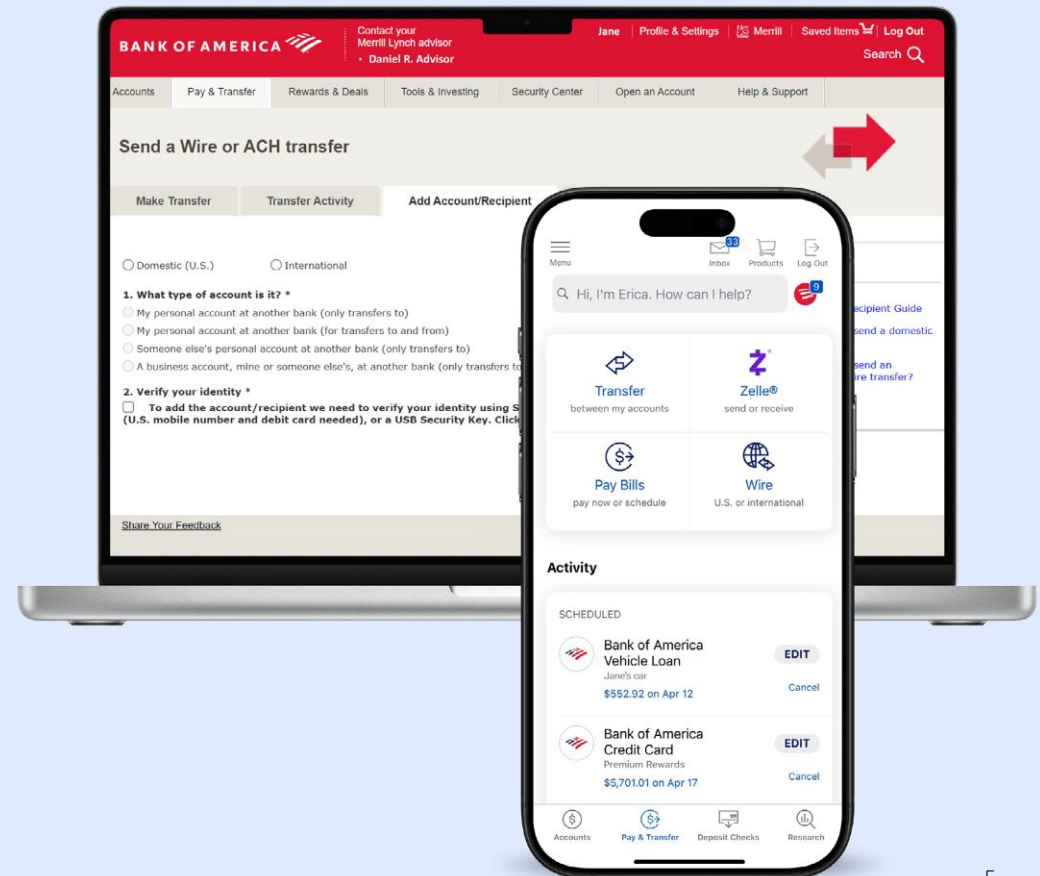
BANK OF AMERICA

Contact your Merrill Lynch advisor
› Daniel R. Advisor

Jane | Profile & Settings | Merrill | Saved Items | Log Out

Search

Accounts | Pay & Transfer | Rewards & Deals | Tools & Investing | Security Center | Open an Account | Help & Support

Send a Wire or ACH transfer

Make Transfer | Transfer Activity | Add Account/Recipient

Domestic (U.S.) International

1. What type of account is it? *

My personal account at another bank (only transfers to)

My personal account at another bank (for transfers to and from)

Someone else's personal account at another bank (only transfers to)

A business account, mine or someone else's, at another bank (only transfers to

2. Verify your identity *

To add the account/recipient we need to verify your identity using S (U.S. mobile number and debit card needed), or a USB Security Key. Click

ecipient Guide

send a domestic

send an ire transfer?

Share Your Feedback

Menu

33 Inbox | Products | Log Out

Hi, I'm Erica. How can I help?

9

Transfer
between my accounts

Zelle®
send or receive

Pay Bills
pay now or schedule

Wire
U.S. or international

Activity

SCHEDULED

Bank of America Vehicle Loan
Jane's car
$552.92 on Apr 12

EDIT
Cancel

Bank of America Credit Card
Premium Rewards
$5,701.01 on Apr 17

EDIT
Cancel

Accounts | Pay & Transfer | Deposit Checks | Research

5